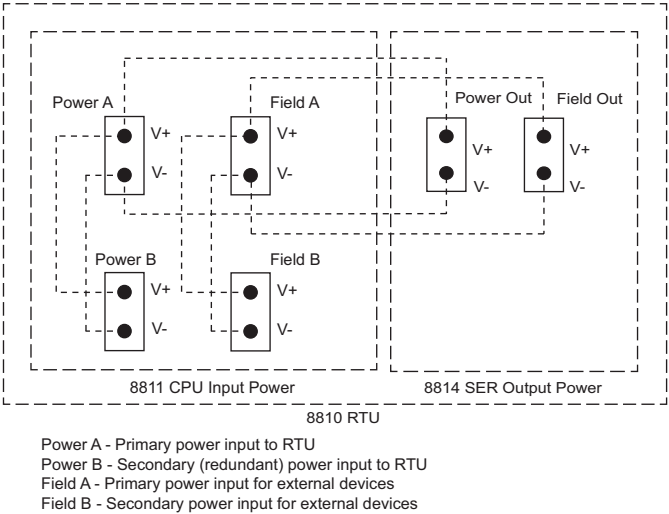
Power A

V+

V-

Field A

V+

V-

Power Out

V+

V-

Field Out

V+

V-

Power B

V+

V-

Field B

V+

V-

8811 CPU Input Power

8814 SER Output Power

8810 RTU

Power A - Primary power input to RTU
Power B - Secondary (redundant) power input to RTU
Field A - Primary power input for external devices
Field B - Secondary power input for external devices